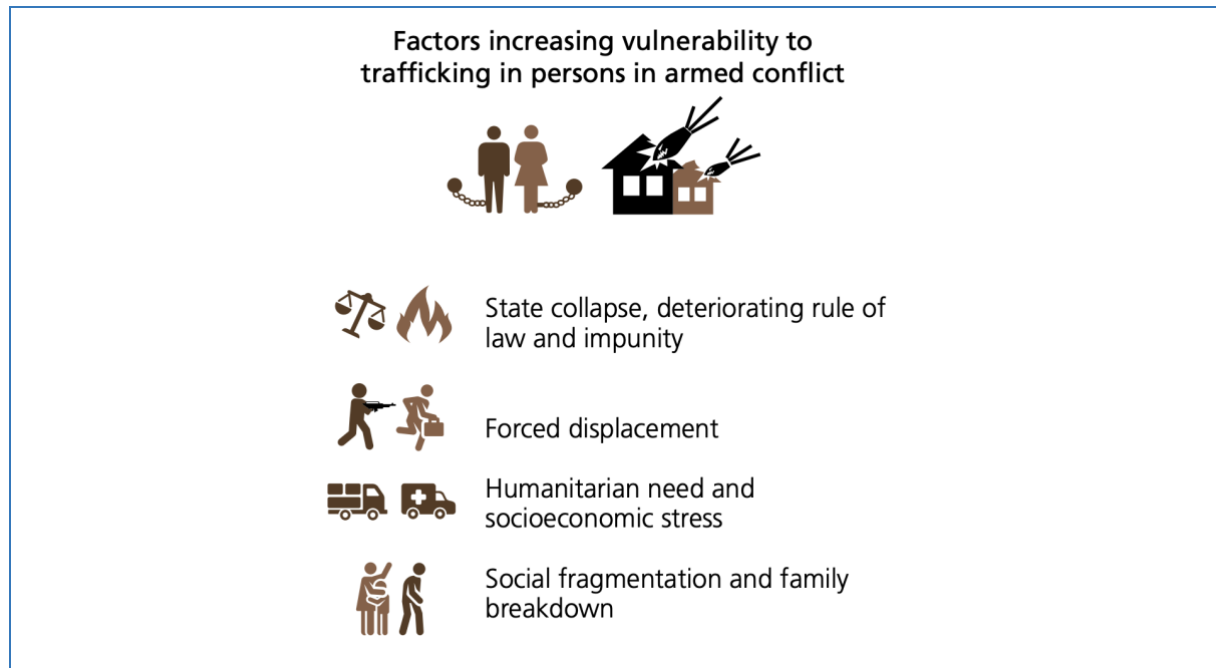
Factors increasing vulnerability to trafficking in persons in armed conflict

State collapse, deteriorating rule of law and impunity

Forced displacement

Humanitarian need and socioeconomic stress

Social fragmentation and family breakdown